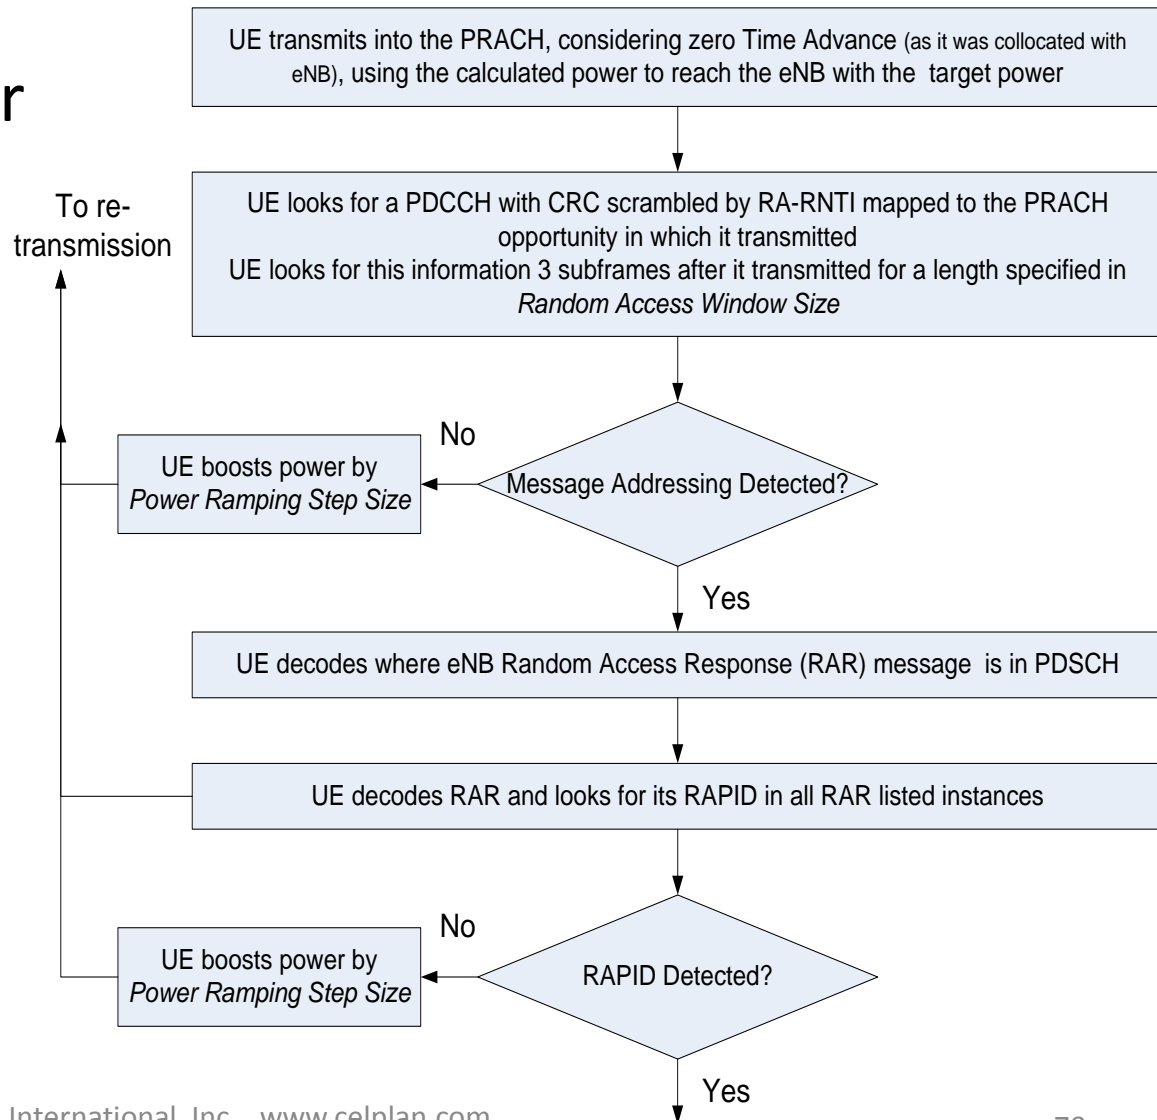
r

UE transmits into the PRACH, considering zero Time Advance (as it was collocated with eNB), using the calculated power to reach the eNB with the target power

To re-transmission

UE looks for a PDCCH with CRC scrambled by RA-RNTI mapped to the PRACH opportunity in which it transmitted
UE looks for this information 3 subframes after it transmitted for a length specified in *Random Access Window Size*

No

UE boosts power by *Power Ramping Step Size*

Message Addressing Detected?

Yes

UE decodes where eNB Random Access Response (RAR) message is in PDSCH

UE decodes RAR and looks for its RAPID in all RAR listed instances

No

UE boosts power by *Power Ramping Step Size*

RAPID Detected?

Yes

International, Inc. www.celplan.com

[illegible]